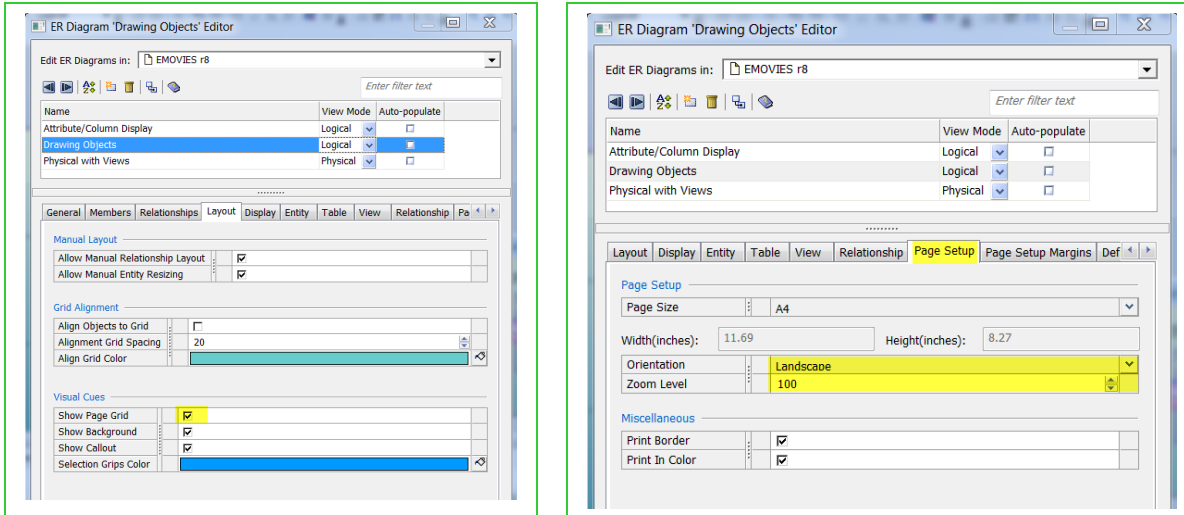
ER Diagram 'Drawing Objects' Editor

Edit ER Diagrams in: EMOVIES r8

Enter filter text

| Name | View Mode | Auto-populate |
|---|---|---|
| Attribute/Column Display | Logical | ☐ |
| Drawing Objects | Logical | ☐ |
| Physical with Views | Physical | ☐ |

General | Members | Relationships | Layout | Display | Entity | Table | View | Relationship | Pa

Manual Layout

| Allow Manual Relationship Layout | ☑ |
|---|---|
| Allow Manual Entity Resizing | ☑ |

Grid Alignment

| Align Objects to Grid | ☐ |
|---|---|
| Alignment Grid Spacing | 20 |
| Align Grid Color | |

Visual Cues

| Show Page Grid | ☑ |
|---|---|
| Show Background | ☑ |
| Show Callout | ☑ |
| Selection Grips Color | |

ER Diagram 'Drawing Objects' Editor

Edit ER Diagrams in: EMOVIES r8

Enter filter text

| Name | View Mode | Auto-populate |
|---|---|---|
| Attribute/Column Display | Logical | ☐ |
| Drawing Objects | Logical | ☐ |
| Physical with Views | Physical | ☐ |

Layout | Display | Entity | Table | View | Relationship | Page Setup | Page Setup Margins | Def

Page Setup

| Page Size | A4 |
|---|---|

Width(inches): 11.69 Height(inches): 8.27

| Orientation | Landscape |
|---|---|
| Zoom Level | 100 |

Miscellaneous

| Print Border | ☑ |
|---|---|
| Print In Color | ☑ |